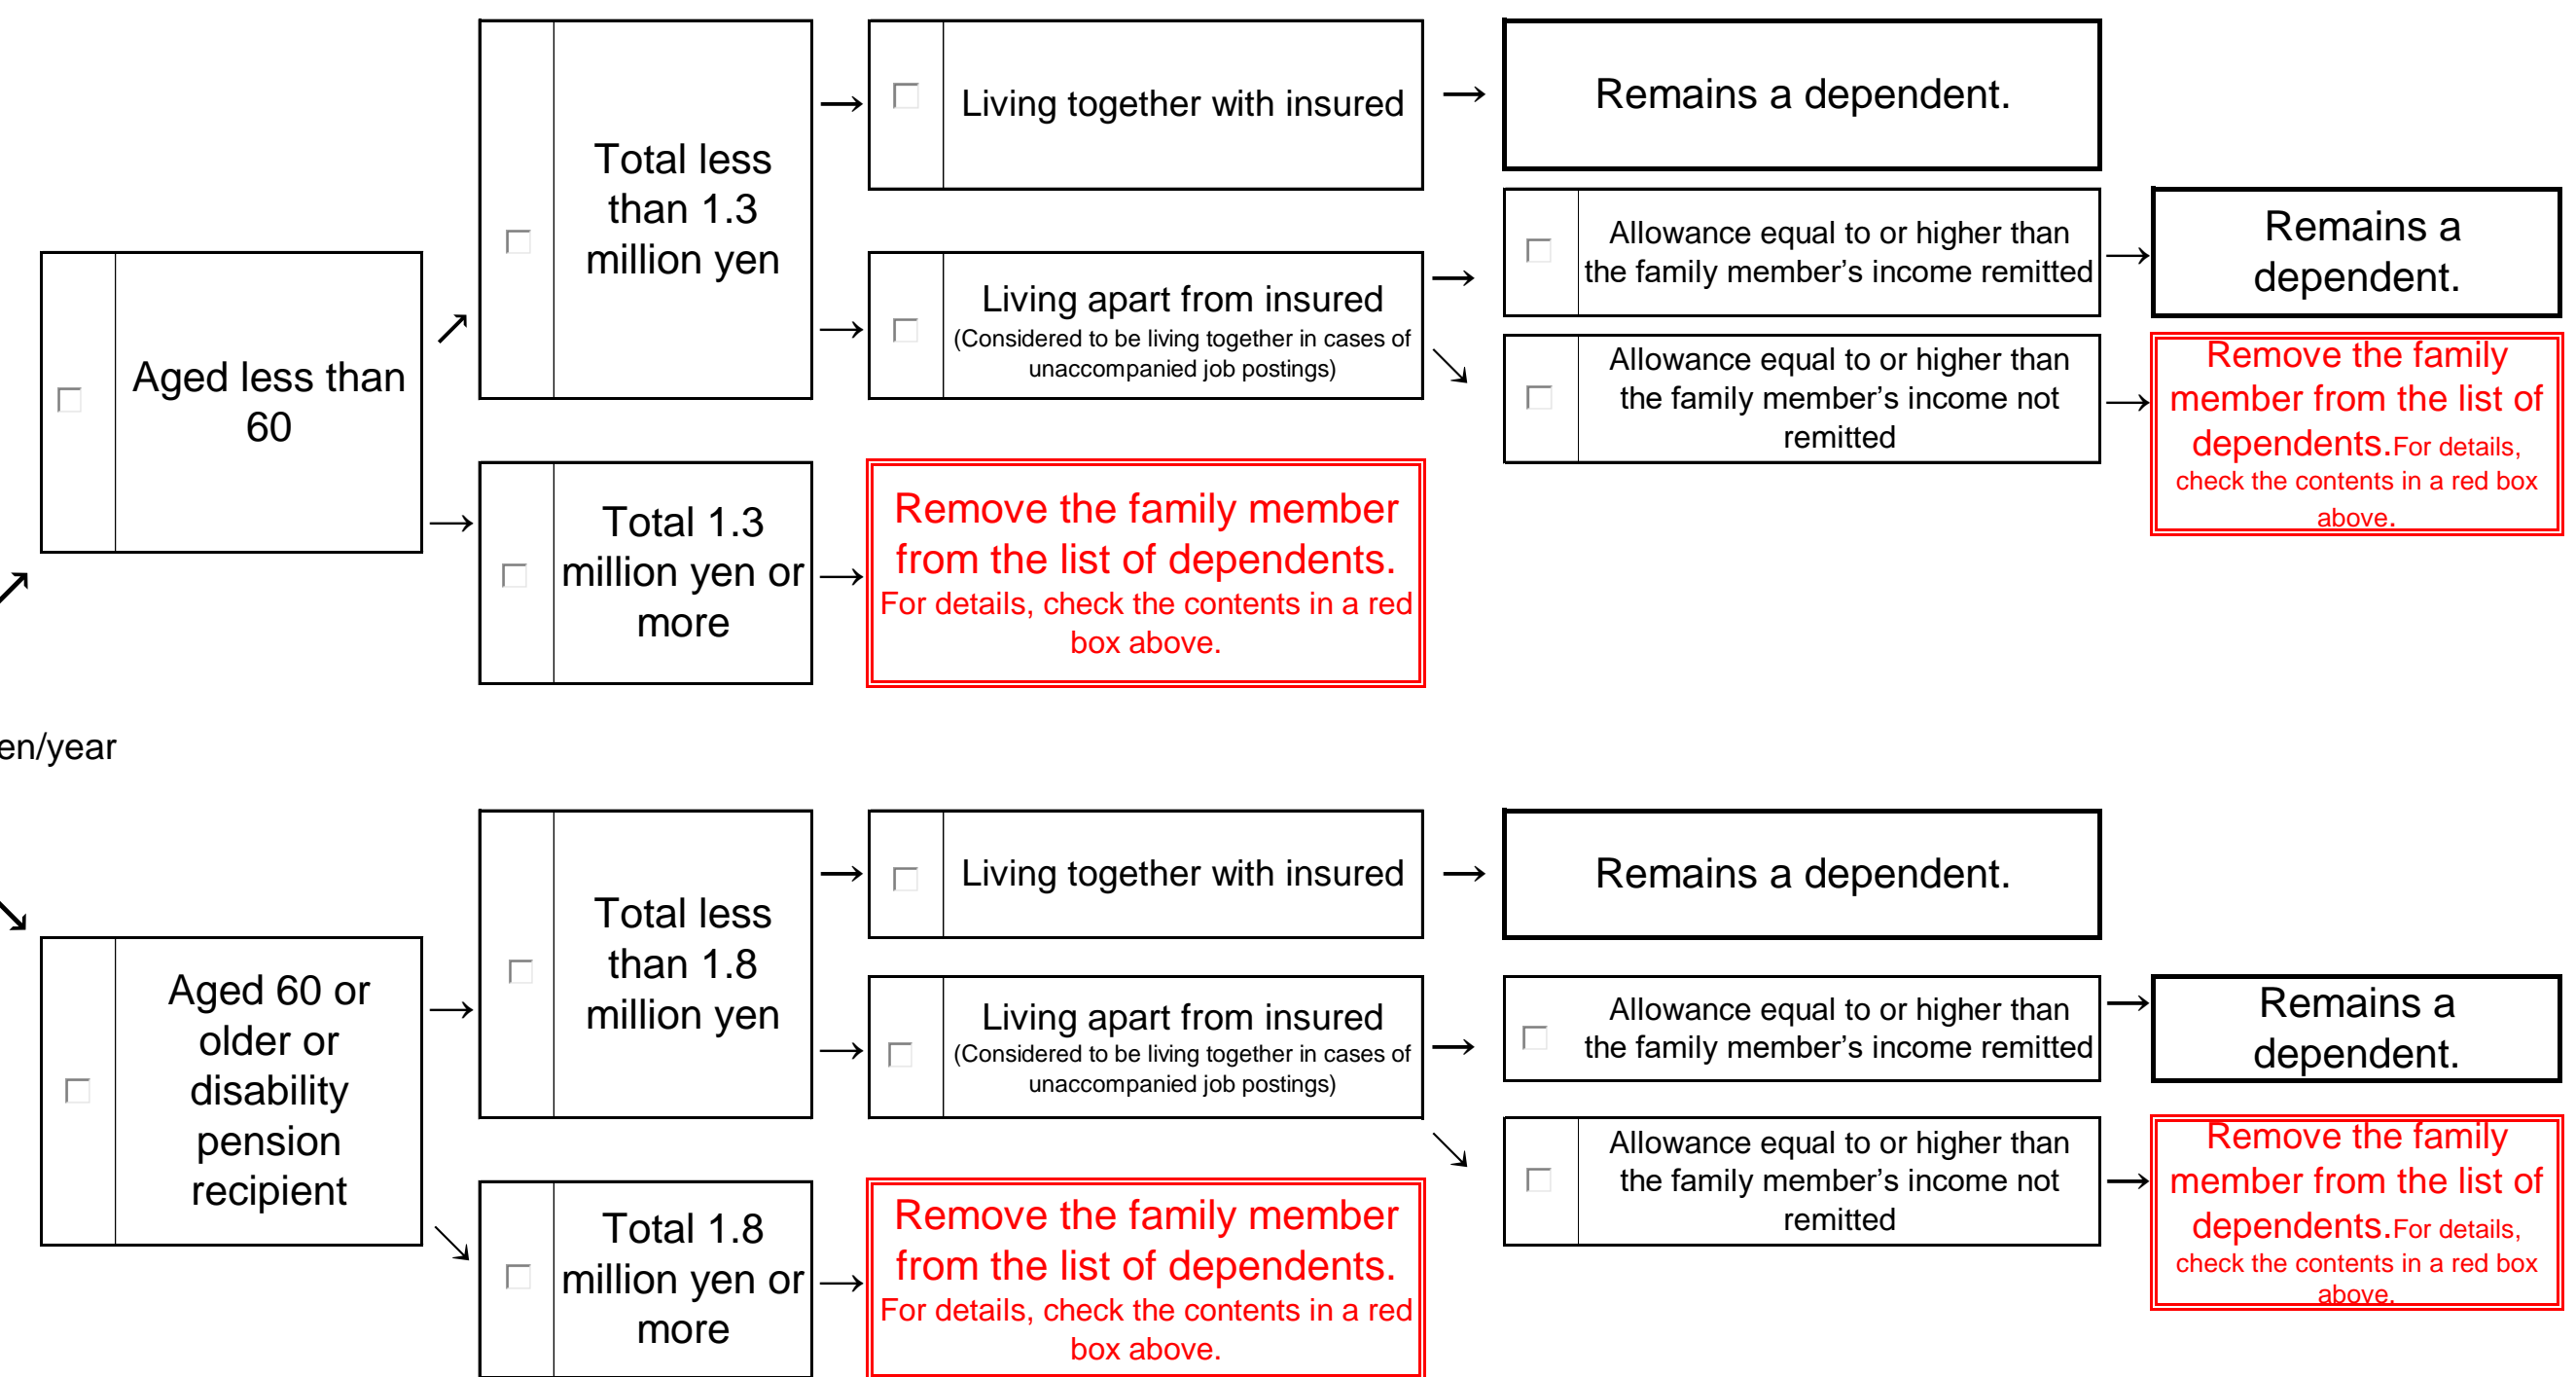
Aged less than 60

Total less than 1.3 million yen

Living together with insured

Remains a dependent.

Living apart from insured (Considered to be living together in cases of unaccompanied job postings)

Allowance equal to or higher than the family member's income remitted

Remains a dependent.

Allowance equal to or higher than the family member's income not remitted

Remove the family member from the list of dependents. For details, check the contents in a red box above.

Total 1.3 million yen or more

Remove the family member from the list of dependents. For details, check the contents in a red box above.

en/year

Aged 60 or older or disability pension recipient

Total less than 1.8 million yen

Living together with insured

Remains a dependent.

Living apart from insured (Considered to be living together in cases of unaccompanied job postings)

Allowance equal to or higher than the family member's income remitted

Remains a dependent.

Allowance equal to or higher than the family member's income not remitted

Remove the family member from the list of dependents. For details, check the contents in a red box above.

Total 1.8 million yen or more

Remove the family member from the list of dependents. For details, check the contents in a red box above.